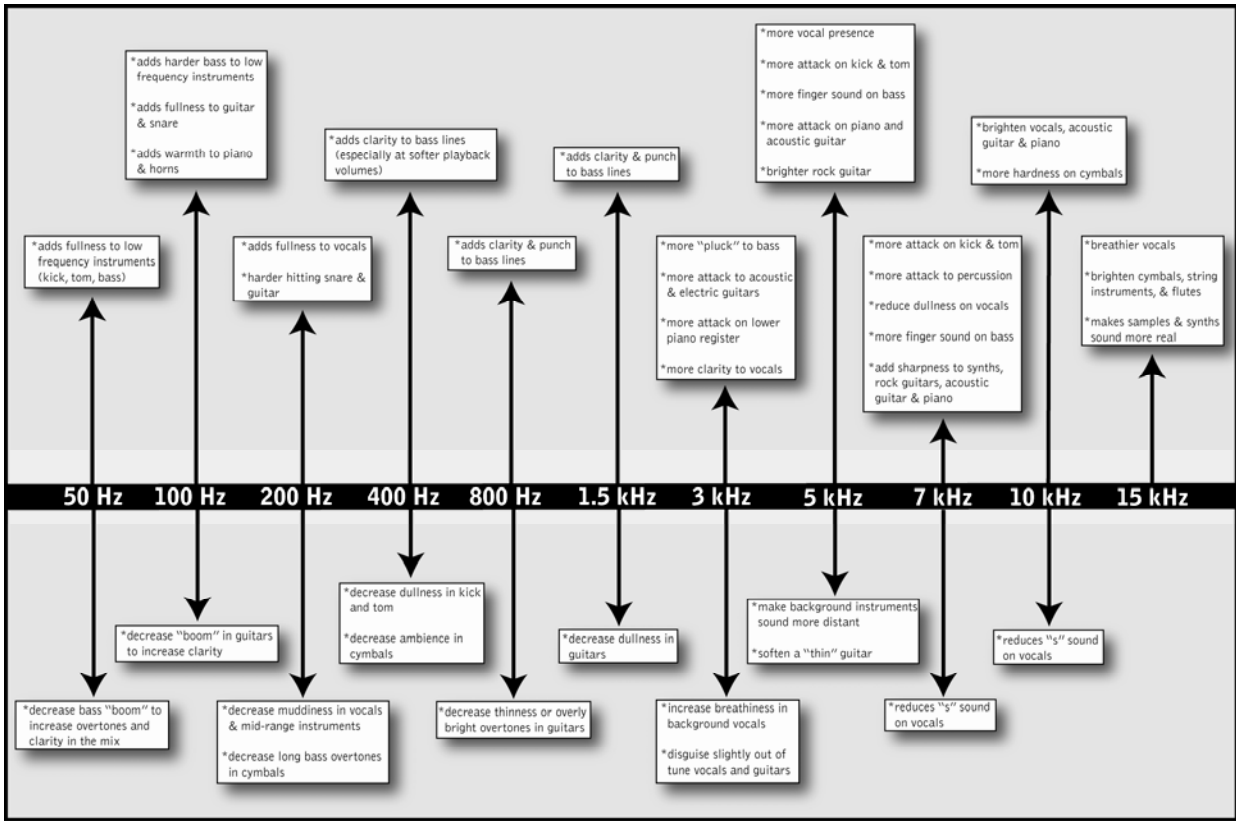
*adds fullness to low frequency instruments (kick, tom, bass)

*adds harder bass to low frequency instruments

*adds fullness to guitar & snare

*adds warmth to piano & horns

*adds fullness to vocals

*harder hitting snare & guitar

*adds clarity to bass lines (especially at softer playback volumes)

*adds clarity & punch to bass lines

*adds clarity & punch to bass lines

*more "pluck" to bass

*more attack to acoustic & electric guitars

*more attack on lower piano register

*more clarity to vocals

*more vocal presence

*more attack on kick & tom

*more finger sound on bass

*more attack on piano and acoustic guitar

*brighter rock guitar

*more attack on kick & tom

*more attack to percussion

*reduce dullness on vocals

*more finger sound on bass

*add sharpness to synths, rock guitars, acoustic guitar & piano

*brighten vocals, acoustic guitar & piano

*more hardness on cymbals

*breathier vocals

*brighten cymbals, string instruments, & flutes

*makes samples & synths sound more real

50 Hz 100 Hz 200 Hz 400 Hz 800 Hz 1.5 kHz 3 kHz 5 kHz 7 kHz 10 kHz 15 kHz

*decrease bass "boom" to increase overtones and clarity in the mix

*decrease "boom" in guitars to increase clarity

*decrease muddiness in vocals & mid-range instruments

*decrease long bass overtones in cymbals

*decrease dullness in kick and tom

*decrease ambience in cymbals

*decrease thinness or overly bright overtones in guitars

*decrease dullness in guitars

*increase breathiness in background vocals

*disguise slightly out of tune vocals and guitars

*make background instruments sound more distant

*soften a "thin" guitar

*reduces "s" sound on vocals

*reduces "s" sound on vocals